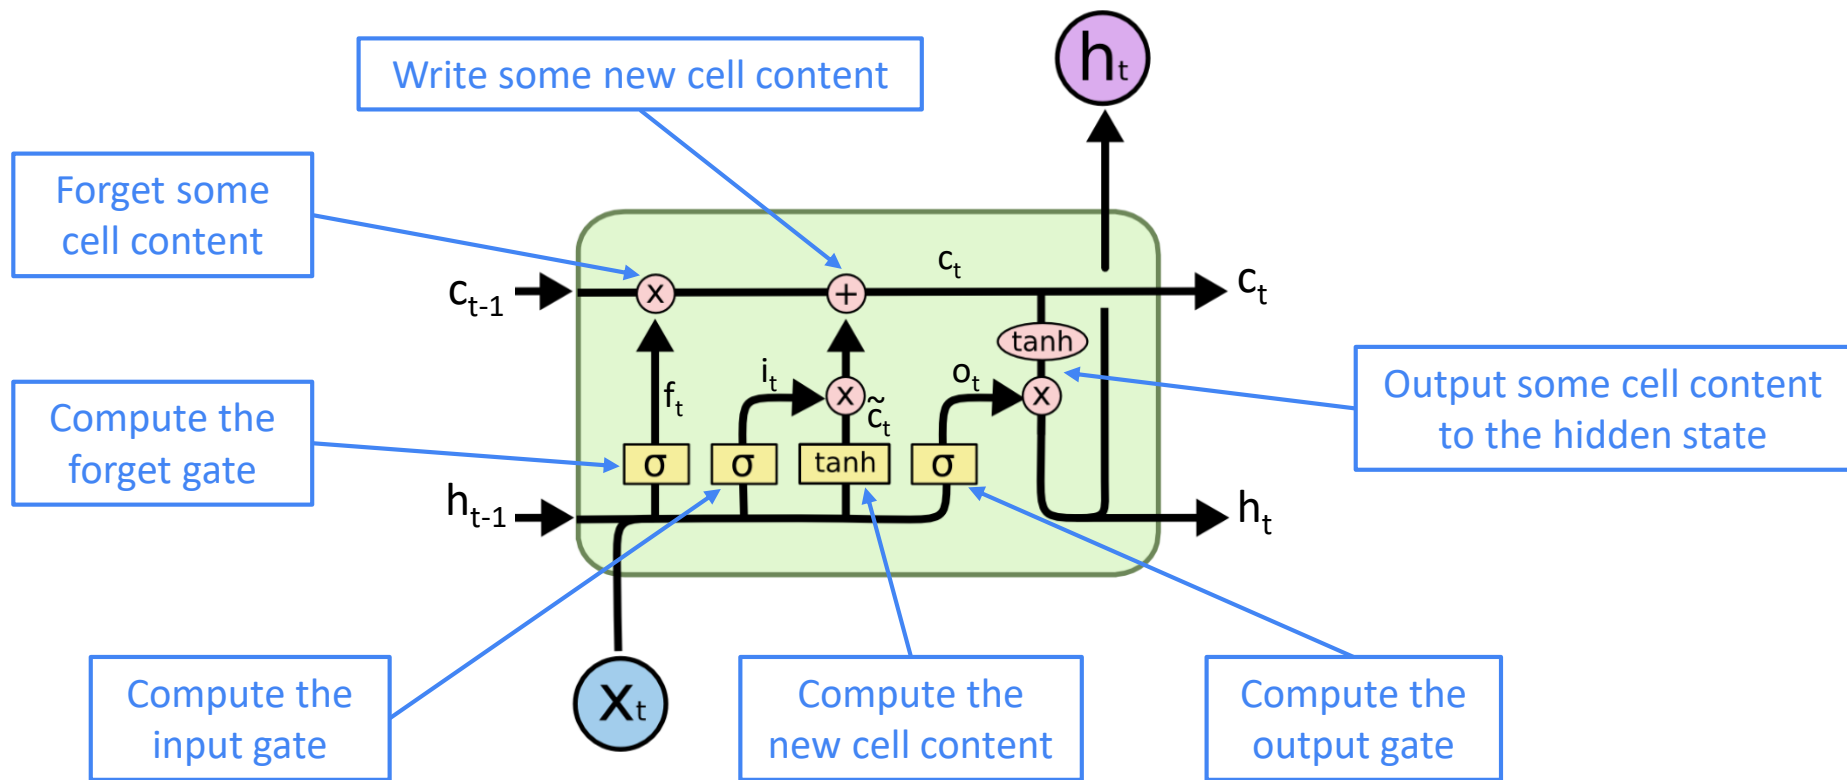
Write some new cell content

$h_t$

Forget some cell content

$c_{t-1}$

$c_t$

$c_t$

tanh

$f_t$

$i_t$

$\tilde{c}_t$

$o_t$

Output some cell content to the hidden state

Compute the forget gate

σ

σ

tanh

σ

$h_{t-1}$

$h_t$

Compute the input gate

$x_t$

Compute the new cell content

Compute the output gate